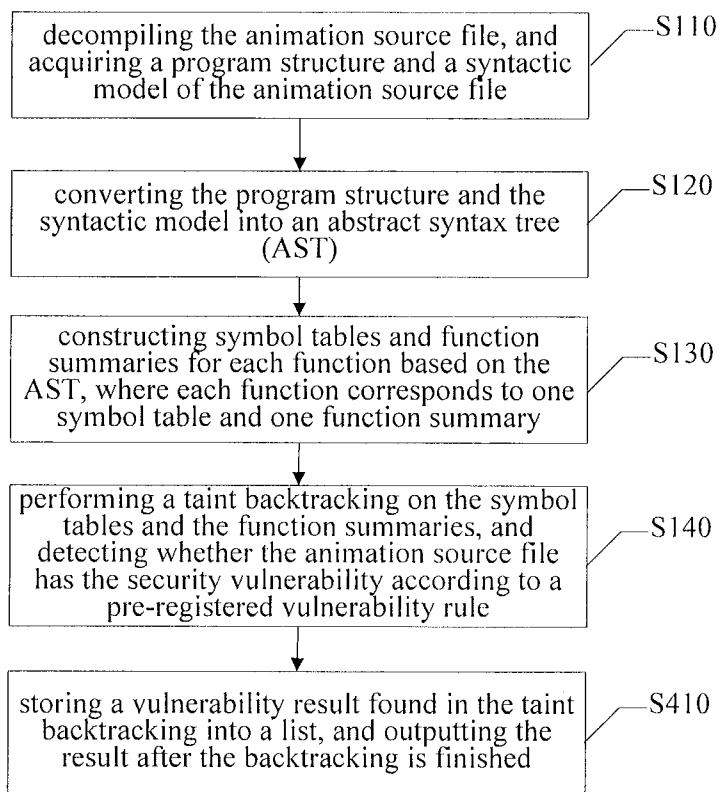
decompiling the animation source file, and acquiring a program structure and a syntactic model of the animation source file

S110

converting the program structure and the syntactic model into an abstract syntax tree (AST)

S120

constructing symbol tables and function summaries for each function based on the AST, where each function corresponds to one symbol table and one function summary

S130

performing a taint backtracking on the symbol tables and the function summaries, and detecting whether the animation source file has the security vulnerability according to a pre-registered vulnerability rule

S140

storing a vulnerability result found in the taint backtracking into a list, and outputting the result after the backtracking is finished

S410